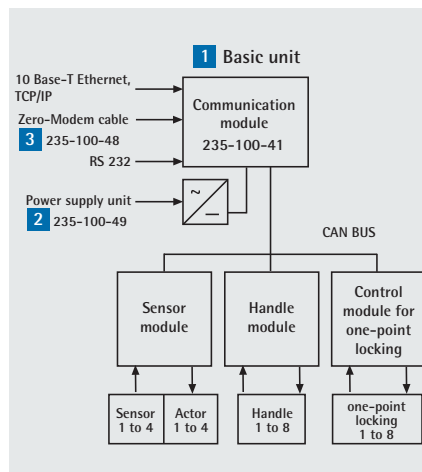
1 Basic unit

10 Base-T Ethernet, TCP/IP

Zero-Modem cable

3 235-100-48

RS 232

Communication module 235-100-41

Power supply unit

2 235-100-49

~

—

CAN BUS

Sensor module

Handle module

Control module for one-point locking

Sensor 1 to 4

Actor 1 to 4

Handle 1 to 8

one-point locking 1 to 8